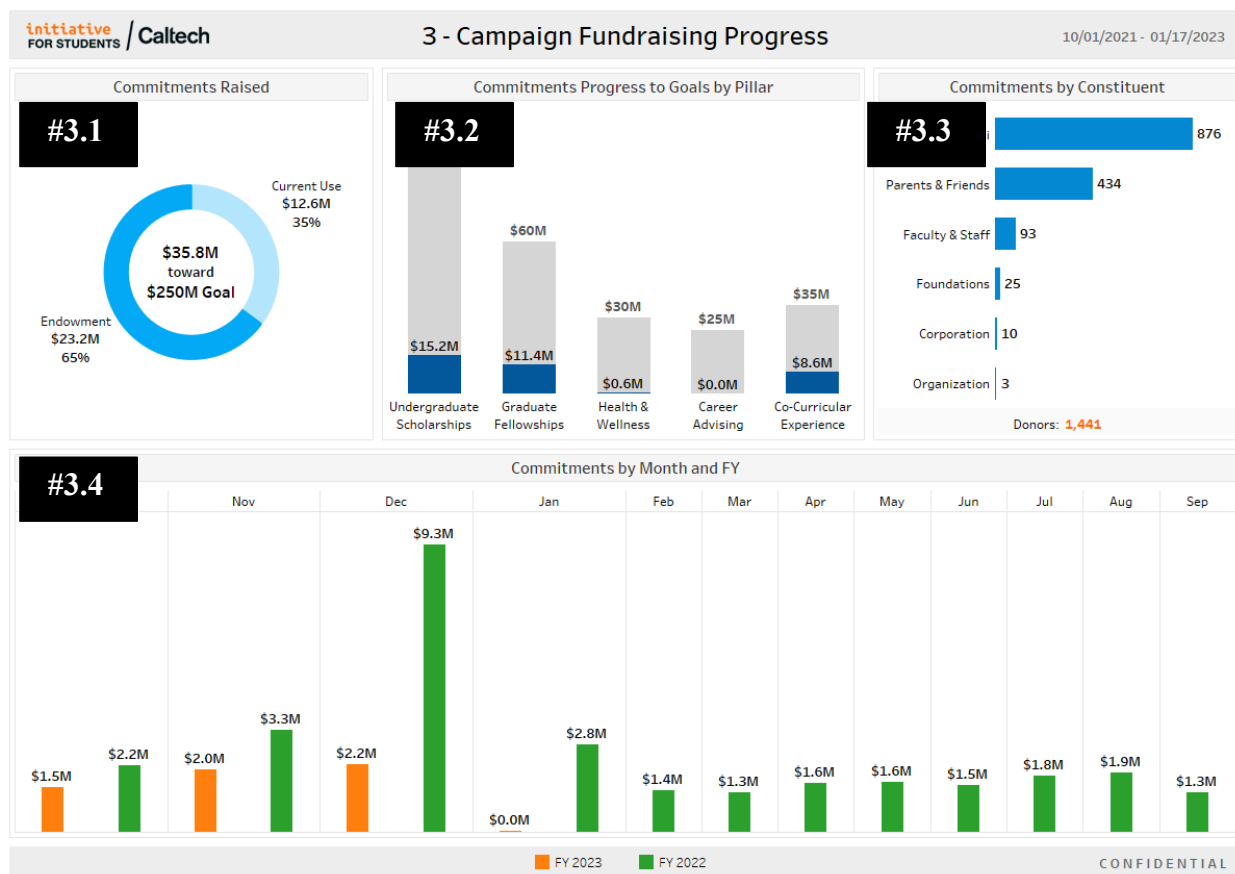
initiative FOR STUDENTS | Caltech

3 - Campaign Fundraising Progress

10/01/2021 - 01/17/2023

Commitments Raised

#3.1

Current Use
$12.6M
35%

$35.8M
toward
$250M Goal

Endowment
$23.2M
65%

Commitments Progress to Goals by Pillar

#3.2

$60M
$30M
$25M
$35M
$15.2M
$11.4M
$0.6M
$0.0M
$8.6M

Undergraduate Scholarships
Graduate Fellowships
Health & Wellness
Career Advising
Co-Curricular Experience

Commitments by Constituent

#3.3

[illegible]i 876
Parents & Friends 434
Faculty & Staff 93
Foundations 25
Corporation 10
Organization 3

Donors: 1,441

Commitments by Month and FY

#3.4

Nov
Dec
Jan
Feb
Mar
Apr
May
Jun
Jul
Aug
Sep

$1.5M
$2.2M
$2.0M
$3.3M
$2.2M
$9.3M
$0.0M
$2.8M
$1.4M
$1.3M
$1.6M
$1.6M
$1.5M
$1.8M
$1.9M
$1.3M

FY 2023
FY 2022

CONFIDENTIAL